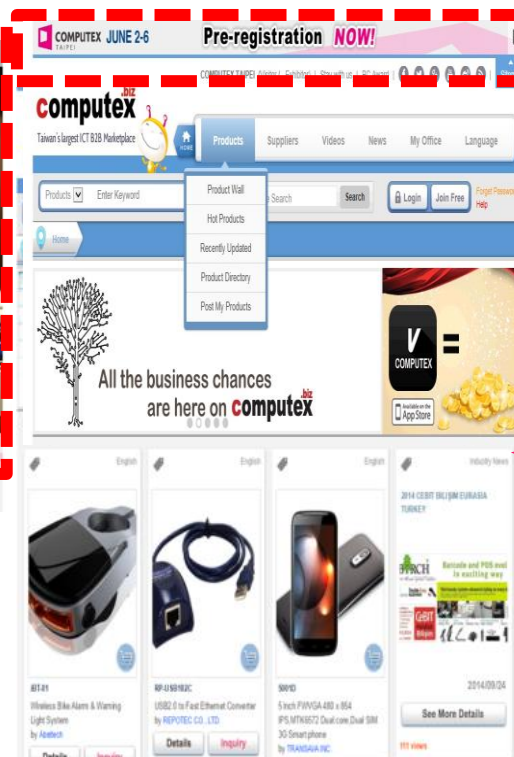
COMPUTEX TAIPEI JUNE 2-6 Pre-registration NOW!

COMPUTEX TAIPEI | Visitor | Exhibitor | Stay with us | SC Award

computex.biz
Taiwan's largest ICT B2B Marketplace

HOME Products Suppliers Videos News My Office Language

Product Wall
Hot Products
Recently Updated
Product Directory
Post My Products

Products Enter Keyword Search Search Login Join Free Forget Password Help

Home

All the business chances are here on computex.biz

V COMPUTEX =

Available on the App Store

English
iBT-01
Wireless Bike Alarm & Warning Light System
by Abetech
Details Inquiry

English
RP-USB102C
USB2.0 to Fast Ethernet Converter
by REPOTEC CO., LTD.
Details Inquiry

English
5001D
5 inch FWVGA 480 x 854 IPS,MTK6572 Dual core,Dual SIM 3G Smart phone
by TRANSAVIA INC.

Industry News
2014 CEBIT BILIŞIM EURASIA TURKEY
2014/09/24
See More Details
111 views